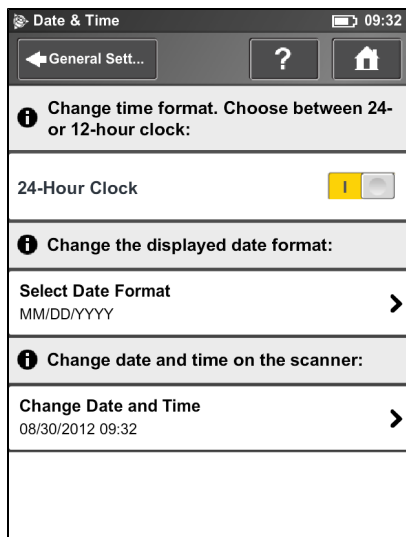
Date & Time
09:32
General Sett...
?
Change time format. Choose between 24- or 12-hour clock:
24-Hour Clock
I
Change the displayed date format:
Select Date Format
MM/DD/YYYY
Change date and time on the scanner:
Change Date and Time
08/30/2012 09:32